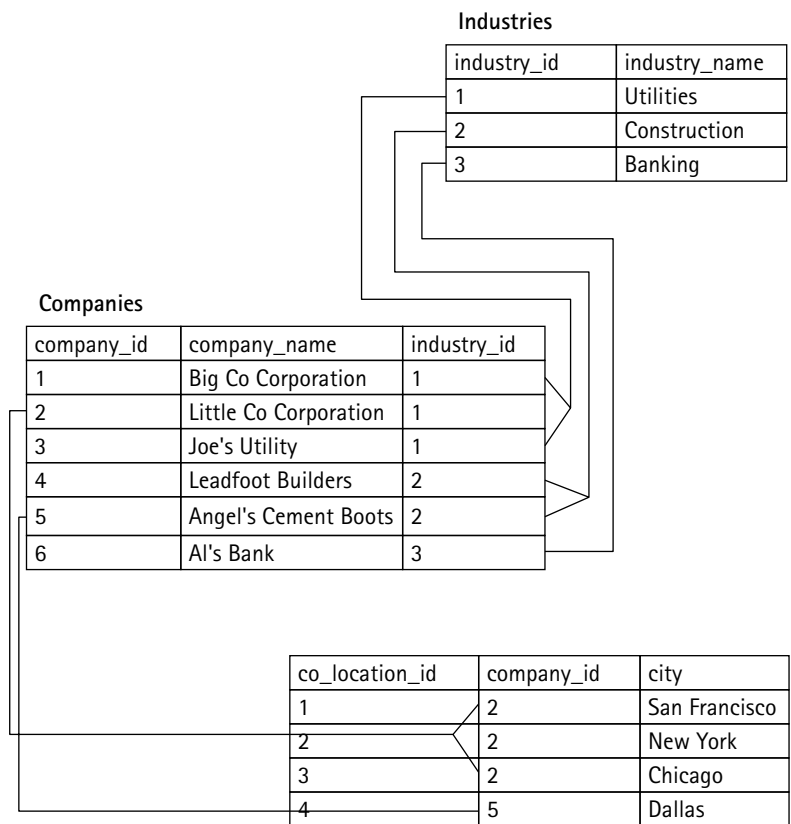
Industries

| industry_id | industry_name |
|---|---|
| 1 | Utilities |
| 2 | Construction |
| 3 | Banking |

Companies

| company_id | company_name | industry_id |
|---|---|---|
| 1 | Big Co Corporation | 1 |
| 2 | Little Co Corporation | 1 |
| 3 | Joe's Utility | 1 |
| 4 | Leadfoot Builders | 2 |
| 5 | Angel's Cement Boots | 2 |
| 6 | Al's Bank | 3 |

| co_location_id | company_id | city |
|---|---|---|
| 1 | 2 | San Francisco |
| 2 | 2 | New York |
| 3 | 2 | Chicago |
| 4 | 5 | Dallas |